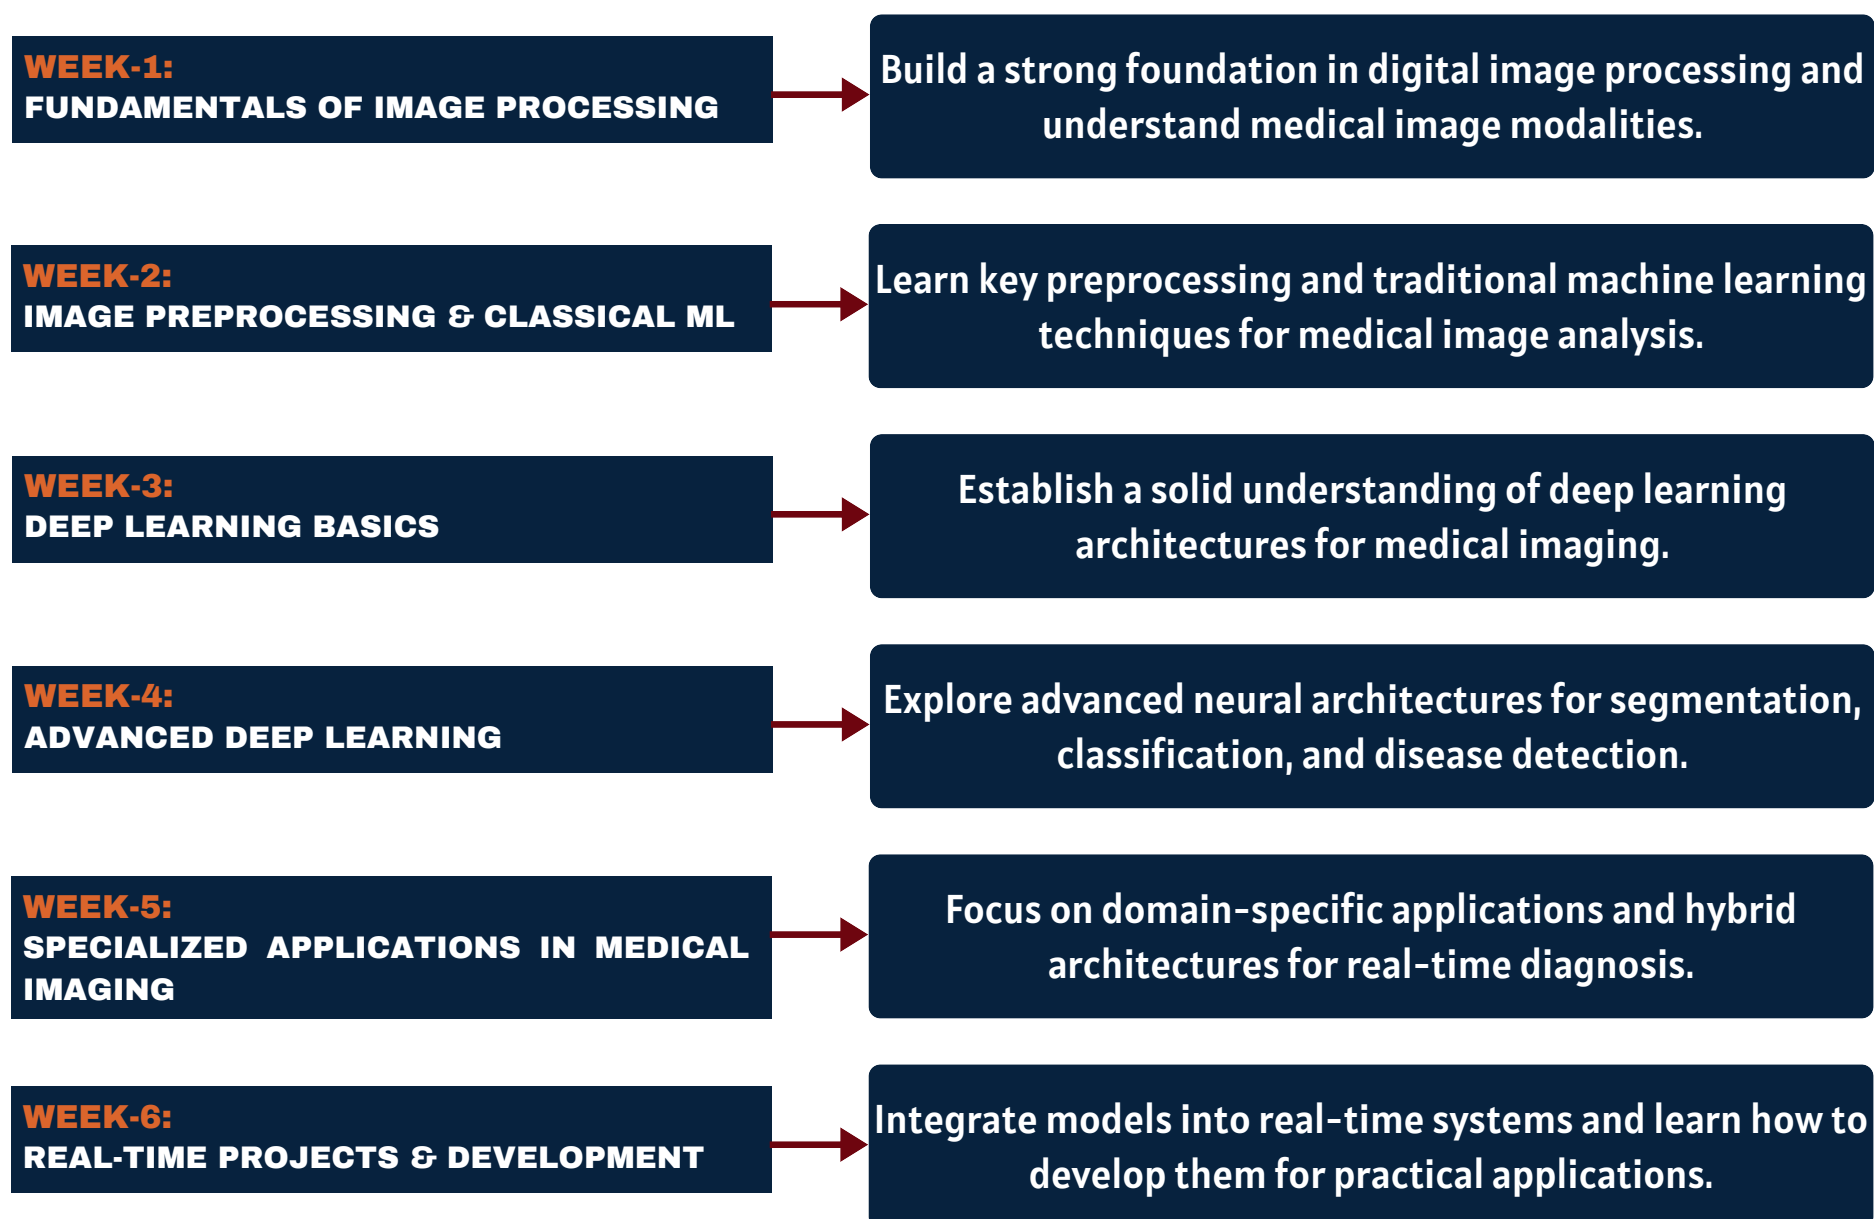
WEEK-1:
FUNDAMENTALS OF IMAGE PROCESSING

Build a strong foundation in digital image processing and understand medical image modalities.

WEEK-2:
IMAGE PREPROCESSING & CLASSICAL ML

Learn key preprocessing and traditional machine learning techniques for medical image analysis.

WEEK-3:
DEEP LEARNING BASICS

Establish a solid understanding of deep learning architectures for medical imaging.

WEEK-4:
ADVANCED DEEP LEARNING

Explore advanced neural architectures for segmentation, classification, and disease detection.

WEEK-5:
SPECIALIZED APPLICATIONS IN MEDICAL IMAGING

Focus on domain-specific applications and hybrid architectures for real-time diagnosis.

WEEK-6:
REAL-TIME PROJECTS & DEVELOPMENT

Integrate models into real-time systems and learn how to develop them for practical applications.